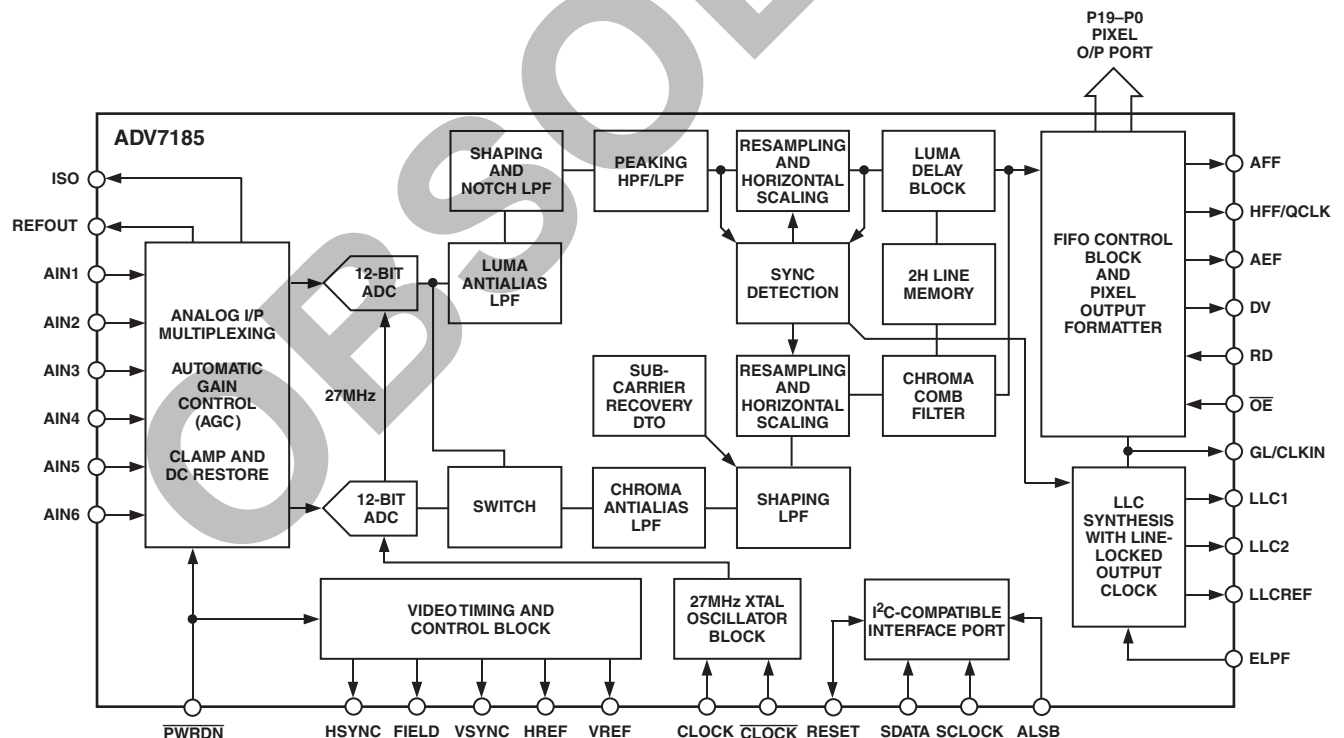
P19–P0
PIXEL
O/P PORT

ADV7185

ISO
REFOUT
AIN1
AIN2
AIN3
AIN4
AIN5
AIN6

ANALOG I/P MULTIPLEXING

AUTOMATIC GAIN CONTROL (AGC)

CLAMP AND DC RESTORE

12-BIT ADC

27MHz

12-BIT ADC

SHAPING AND NOTCH LPF

LUMA ANTIALIAS LPF

PEAKING HPF/LPF

RESAMPLING AND HORIZONTAL SCALING

LUMA DELAY BLOCK

SYNC DETECTION

2H LINE MEMORY

SUB-CARRIER RECOVERY DTO

RESAMPLING AND HORIZONTAL SCALING

CHROMA COMB FILTER

SWITCH

CHROMA ANTIALIAS LPF

SHAPING LPF

FIFO CONTROL BLOCK AND PIXEL OUTPUT FORMATTER

AFF
HFF/QCLK
AEF
DV
RD
$\overline{OE}$
GL/CLKIN
LLC1
LLC2
LLCREF
ELPF

LLC SYNTHESIS WITH LINE-LOCKED OUTPUT CLOCK

VIDEO TIMING AND CONTROL BLOCK

27MHz XTAL OSCILLATOR BLOCK

I$^2$C-COMPATIBLE INTERFACE PORT

OBSOLETE

$\overline{PWRDN}$ HSYNC FIELD VSYNC HREF VREF CLOCK $\overline{CLOCK}$ RESET SDATA SCLOCK ALSB